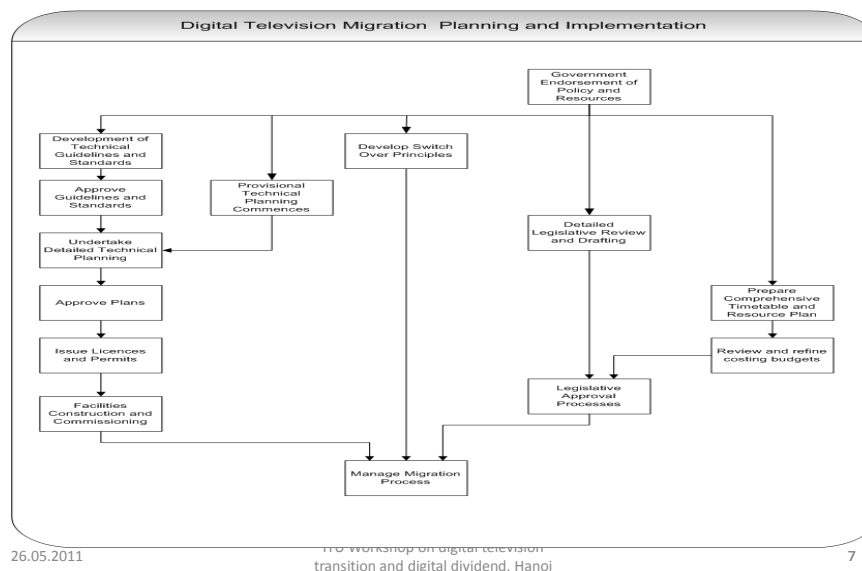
Digital Television Migration Planning and Implementation

Government Endorsement of Policy and Resources

Development of Technical Guidelines and Standards

Provisional Technical Planning Commences

Develop Switch Over Principles

Approve Guidelines and Standards

Undertake Detailed Technical Planning

Detailed Legislative Review and Drafting

Approve Plans

Prepare Comprehensive Timetable and Resource Plan

Issue Licences and Permits

Review and refine costing budgets

Legislative Approval Processes

Facilities Construction and Commissioning

Manage Migration Process

26.05.2011

ITU Workshop on digital television transition and digital dividend, Hanoi

7